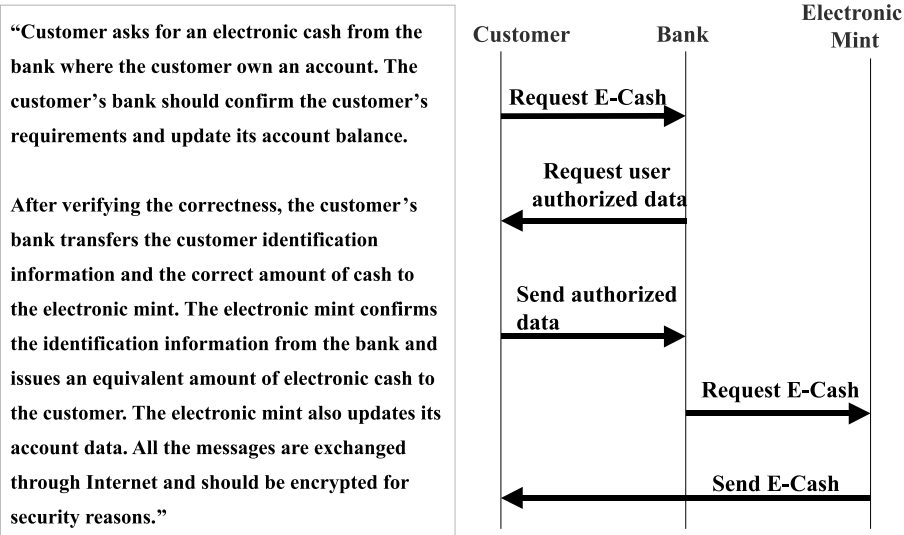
"Customer asks for an electronic cash from the bank where the customer own an account. The customer's bank should confirm the customer's requirements and update its account balance.

After verifying the correctness, the customer's bank transfers the customer identification information and the correct amount of cash to the electronic mint. The electronic mint confirms the identification information from the bank and issues an equivalent amount of electronic cash to the customer. The electronic mint also updates its account data. All the messages are exchanged through Internet and should be encrypted for security reasons."

Customer

Bank

Electronic Mint

Request E-Cash

Request user authorized data

Send authorized data

Request E-Cash

Send E-Cash